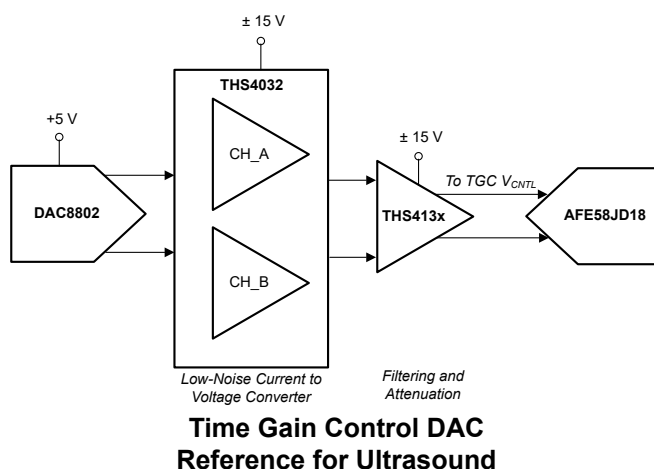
± 15 V

THS4032

+5 V

CH_A

± 15 V

To TGC $V_{CNTL}$

DAC8802

THS413x

AFE58JD18

CH_B

Low-Noise Current to Voltage Converter

Filtering and Attenuation

Time Gain Control DAC Reference for Ultrasound